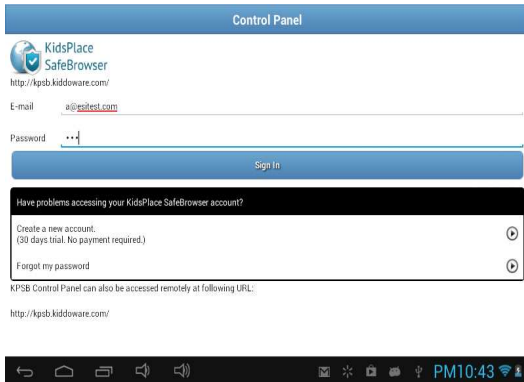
Control Panel

KidsPlace SafeBrowser
http://kpsb.kiddoware.com/

E-mail a@esitest.com

Password •••

Sign In

Have problems accessing your KidsPlace SafeBrowser account?

Create a new account.
(30 days trial. No payment required.)

Forgot my password

KPSB Control Panel can also be accessed remotely at following URL:

http://kpsb.kiddoware.com/

PM10:43